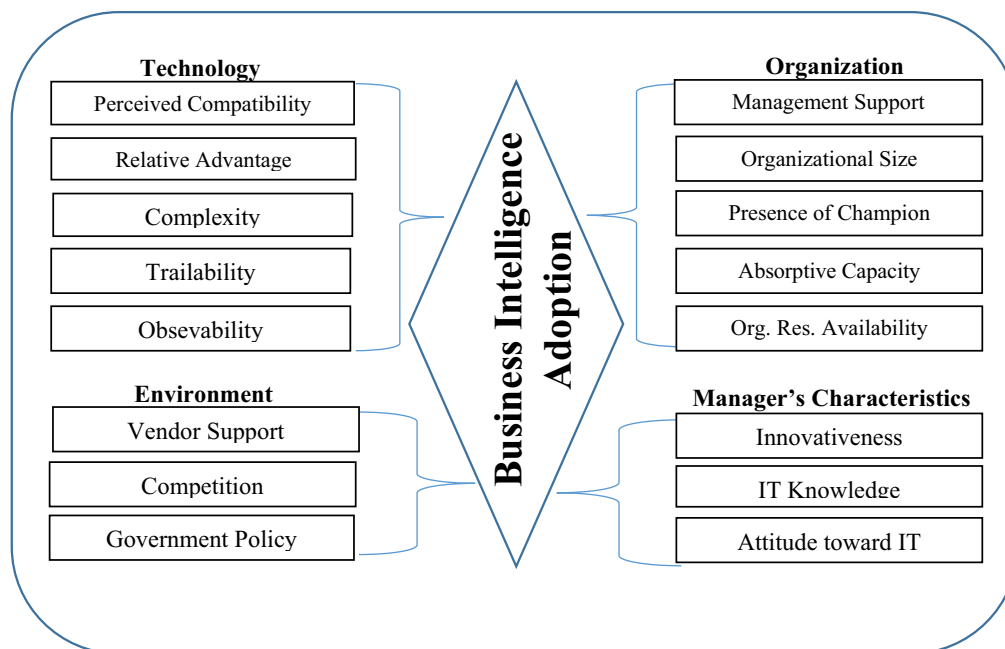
Technology
Perceived Compatibility
Relative Advantage
Complexity
Trailability
Obsevability

Organization
Management Support
Organizational Size
Presence of Champion
Absorptive Capacity
Org. Res. Availability

Business Intelligence Adoption

Environment
Vendor Support
Competition
Government Policy

Manager's Characteristics
Innovativeness
IT Knowledge
Attitude toward IT